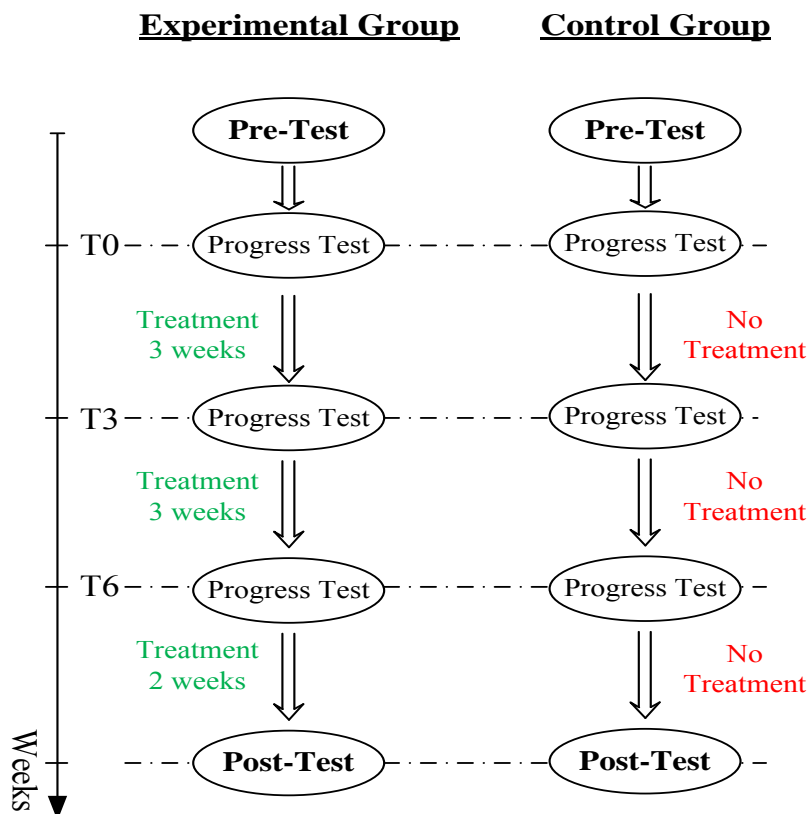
Experimental Group

Control Group

Pre-Test

Pre-Test

T0

Progress Test

Progress Test

Treatment 3 weeks

No Treatment

T3

Progress Test

Progress Test

Treatment 3 weeks

No Treatment

T6

Progress Test

Progress Test

Treatment 2 weeks

No Treatment

Post-Test

Post-Test

Weeks